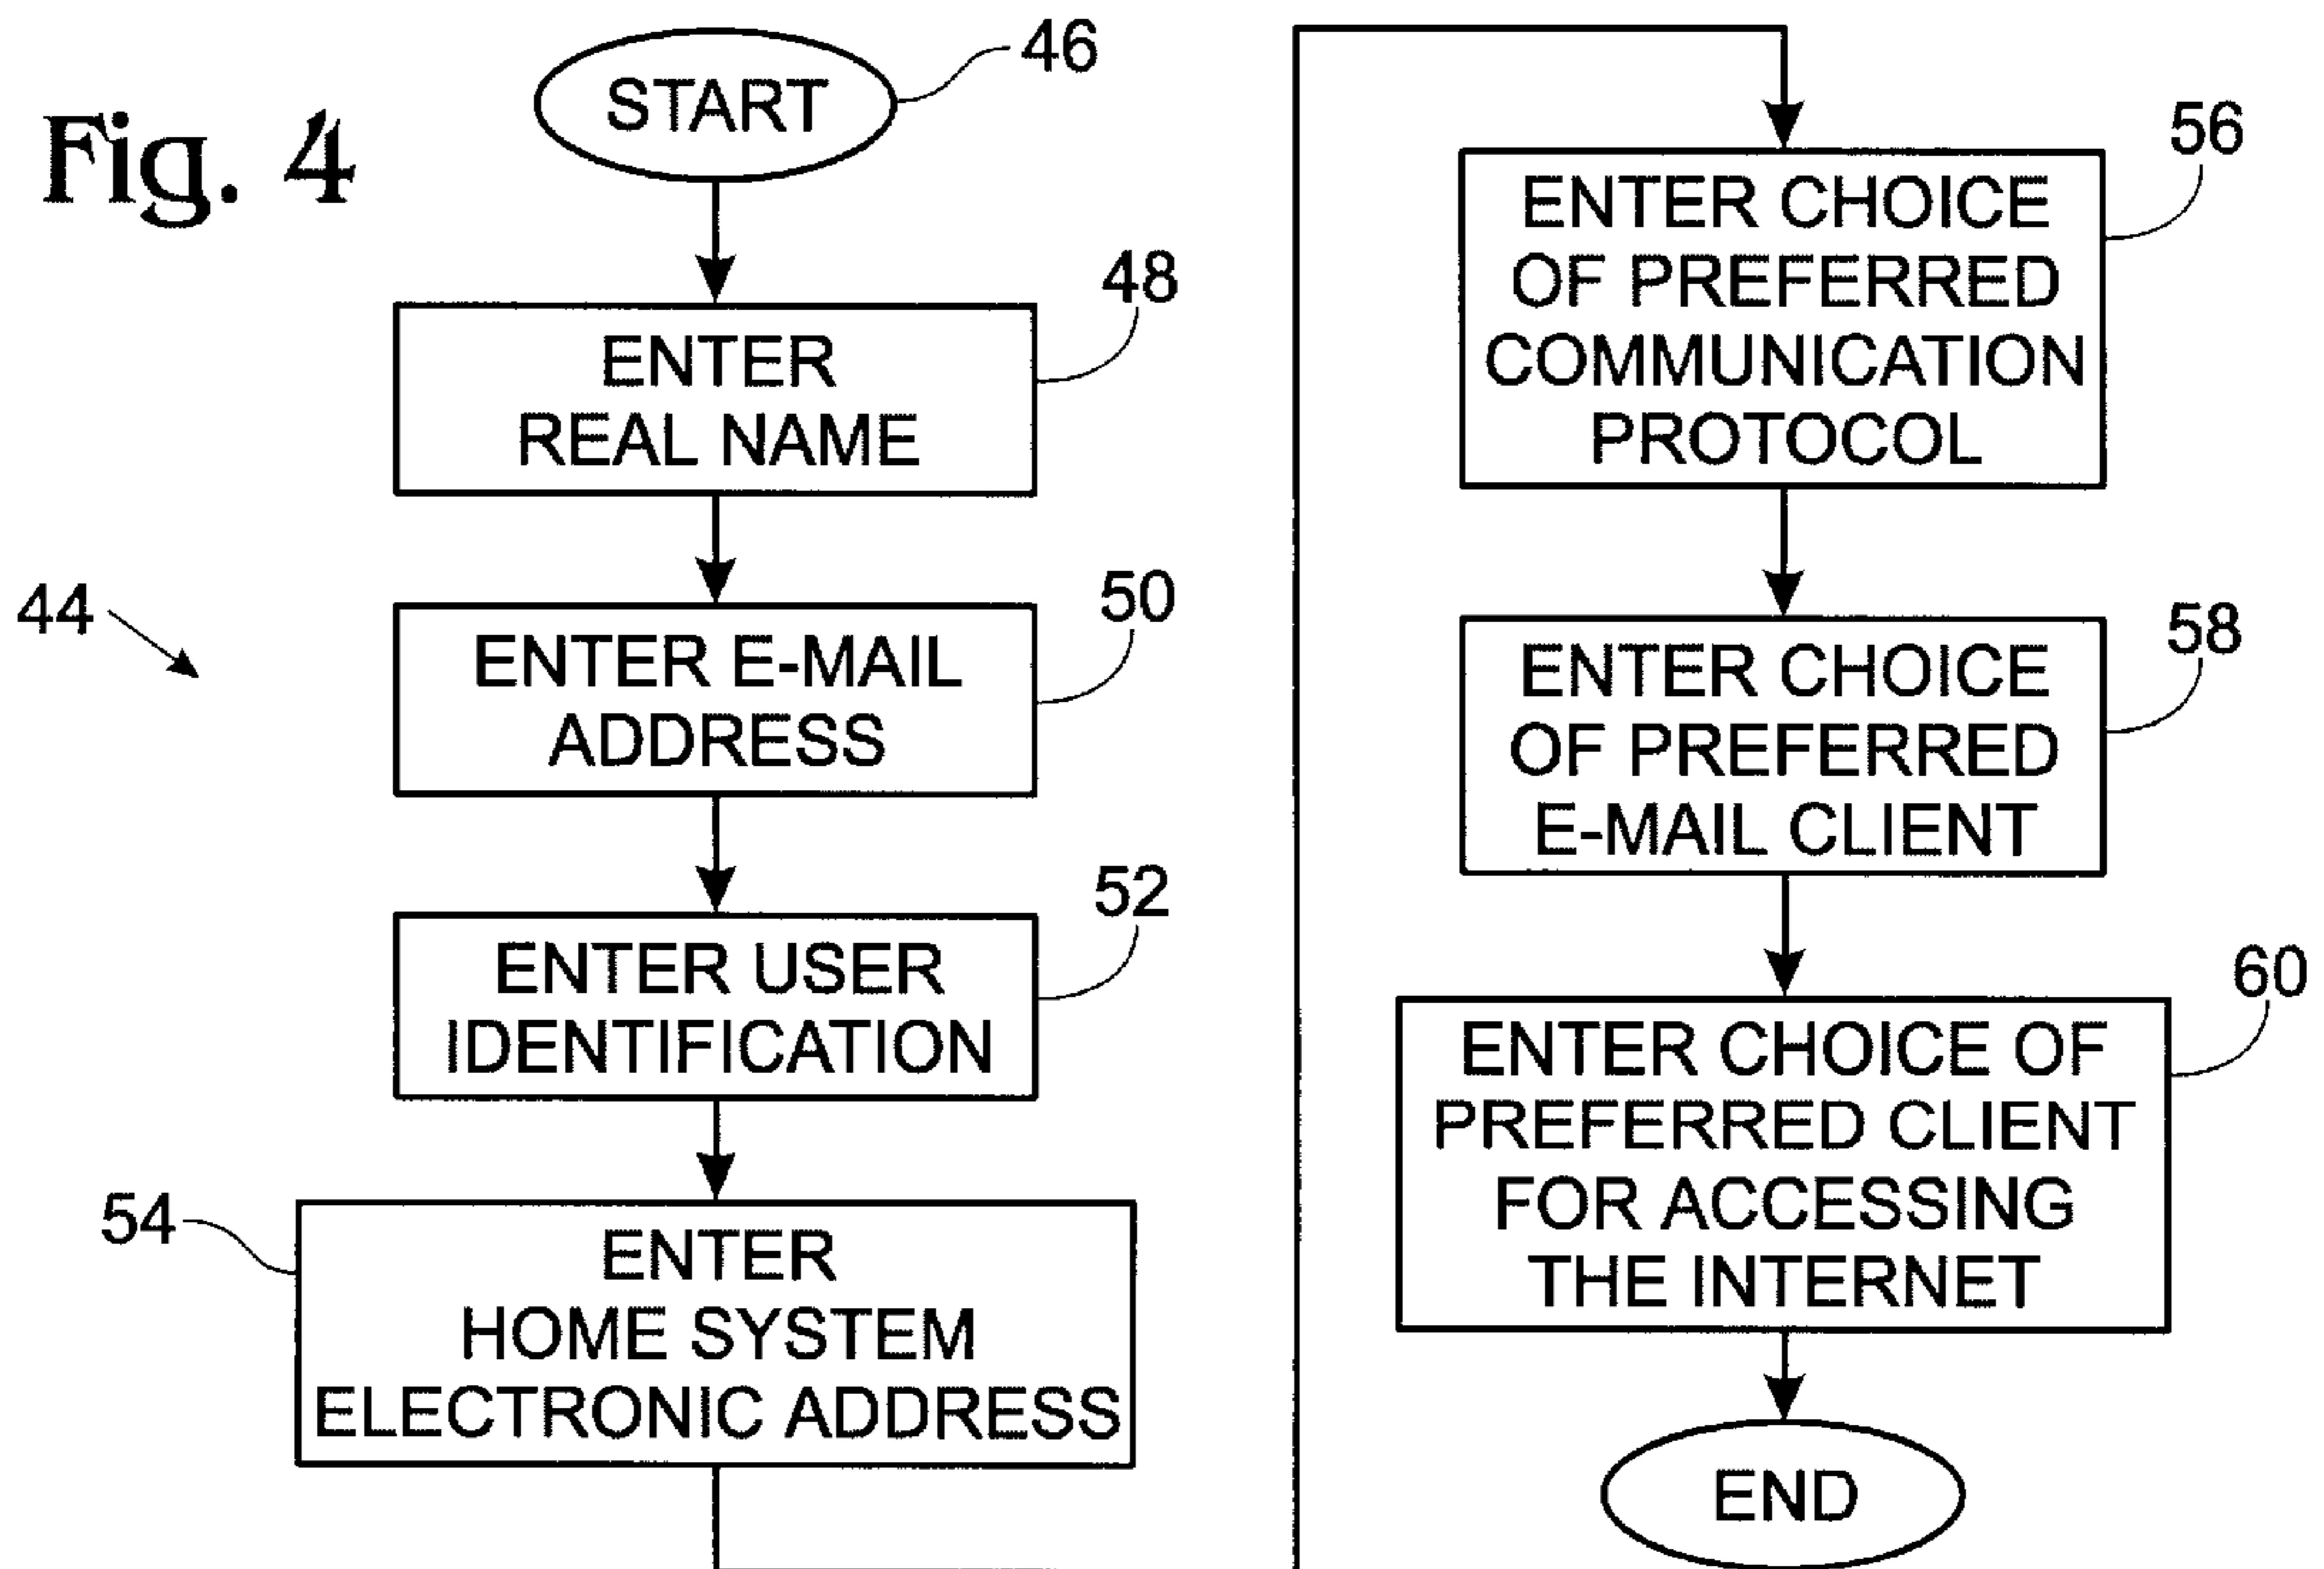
Fig. 4

START 46

ENTER REAL NAME 48

44

ENTER E-MAIL ADDRESS 50

ENTER USER IDENTIFICATION 52

54 ENTER HOME SYSTEM ELECTRONIC ADDRESS

ENTER CHOICE OF PREFERRED COMMUNICATION PROTOCOL 56

ENTER CHOICE OF PREFERRED E-MAIL CLIENT 58

ENTER CHOICE OF PREFERRED CLIENT FOR ACCESSING THE INTERNET 60

END